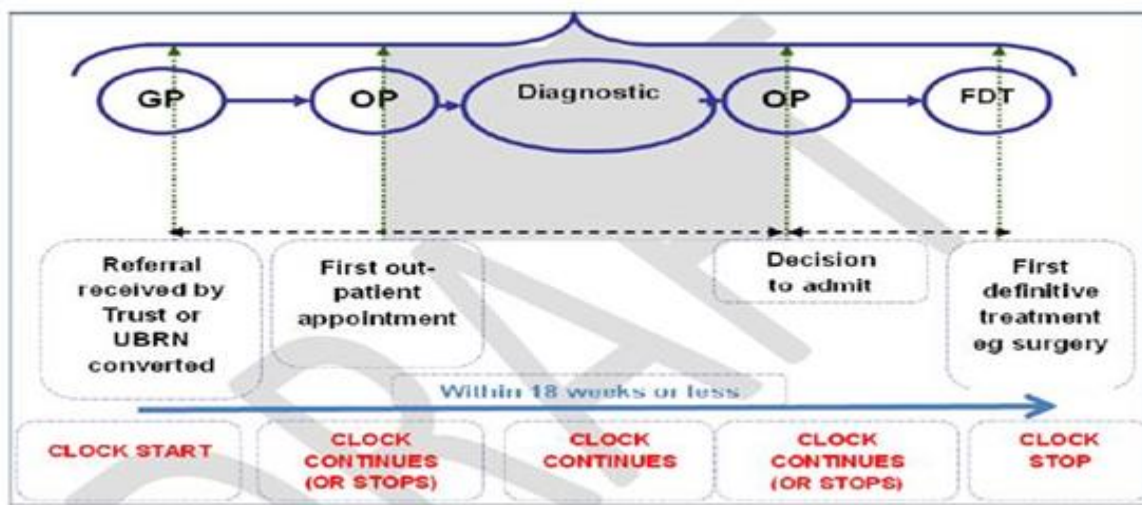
GP

OP

Diagnostic

OP

FDT

Referral received by Trust or UBRN converted

First out-patient appointment

Decision to admit

First definitive treatment eg surgery

Within 18 weeks or less

CLOCK START

CLOCK CONTINUES (OR STOPS)

CLOCK CONTINUES

CLOCK CONTINUES (OR STOPS)

CLOCK STOP

DRAFT